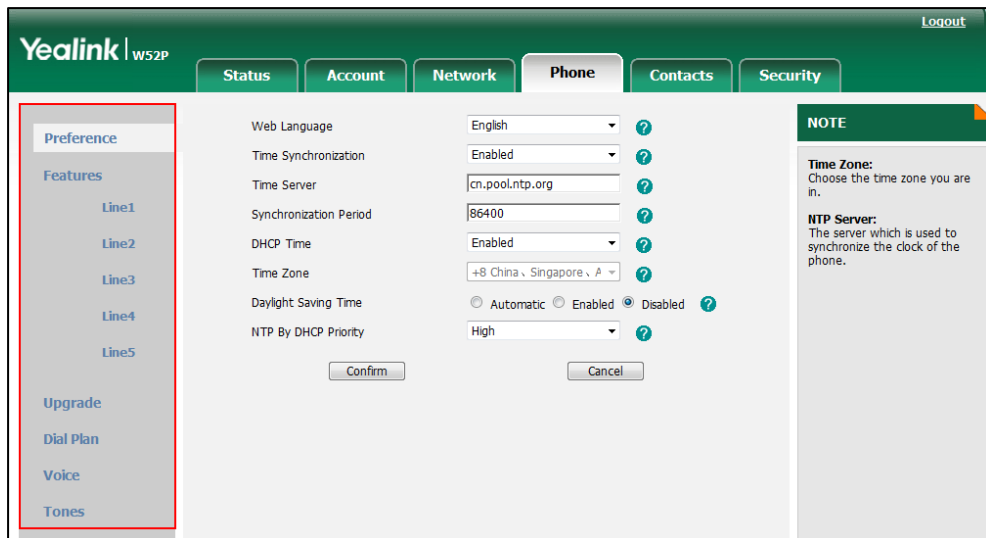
Logout

Yealink | W52P

Status | Account | Network | Phone | Contacts | Security

Preference
Features
Line1
Line2
Line3
Line4
Line5
Upgrade
Dial Plan
Voice
Tones

Web Language English
Time Synchronization Enabled
Time Server cn.pool.ntp.org
Synchronization Period 86400
DHCP Time Enabled
Time Zone +8 China、Singapore、A
Daylight Saving Time Automatic Enabled Disabled
NTP By DHCP Priority High

Confirm Cancel

NOTE

Time Zone:
Choose the time zone you are in.

NTP Server:
The server which is used to synchronize the clock of the phone.